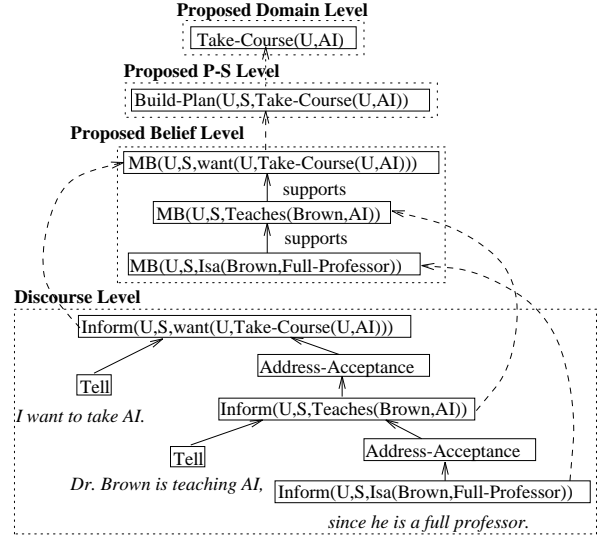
Proposed Domain Level

Take-Course(U,AI)

Proposed P-S Level

Build-Plan(U,S,Take-Course(U,AI))

Proposed Belief Level

MB(U,S,want(U,Take-Course(U,AI)))

supports

MB(U,S,Teaches(Brown,AI))

supports

MB(U,S,Isa(Brown,Full-Professor))

Discourse Level

Inform(U,S,want(U,Take-Course(U,AI)))

Tell

I want to take AI.

Address-Acceptance

Inform(U,S,Teaches(Brown,AI))

Tell

Dr. Brown is teaching AI,

Address-Acceptance

Inform(U,S,Isa(Brown,Full-Professor))

since he is a full professor.